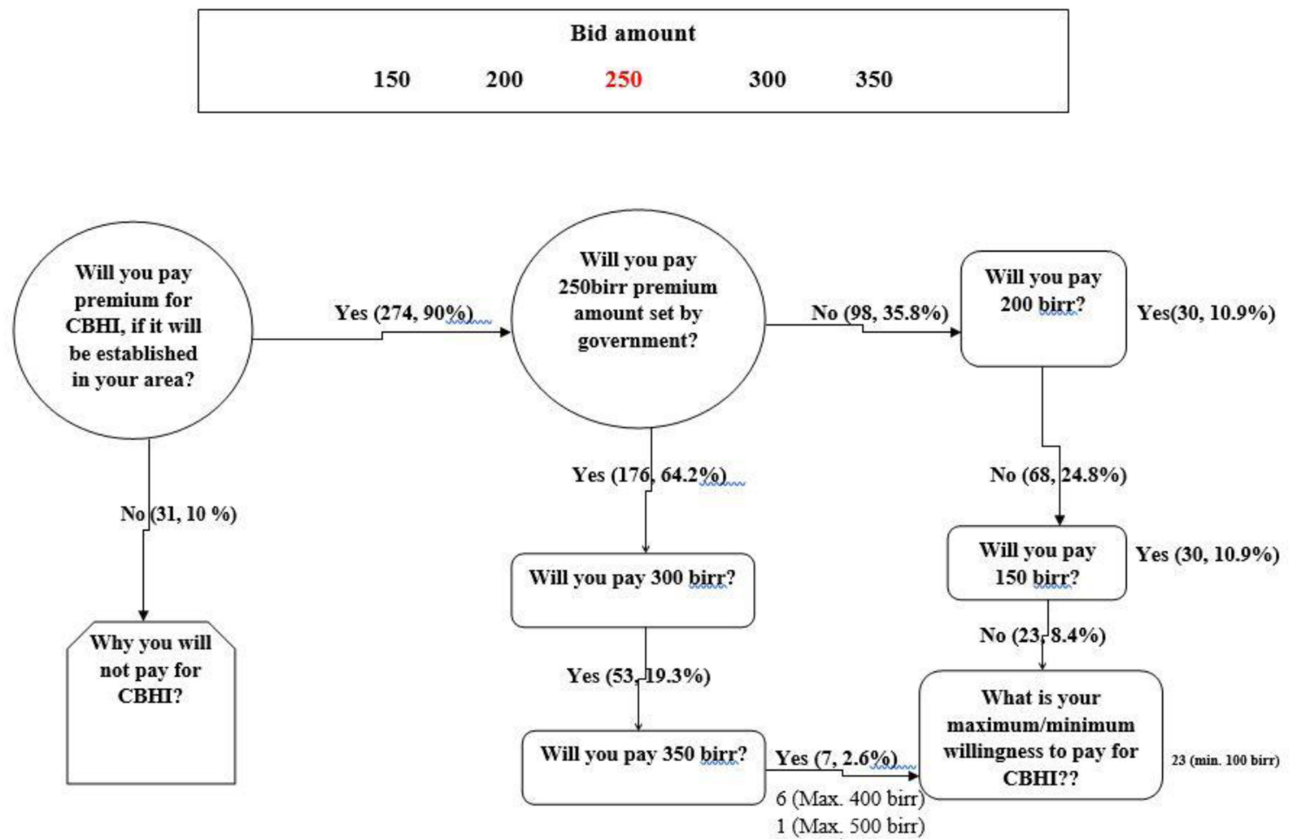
Bid amount

150 200 250 300 350

Will you pay premium for CBHI, if it will be established in your area?

Yes (274, 90%)

Will you pay 250birr premium amount set by government?

No (98, 35.8%)

Will you pay 200 birr?

Yes(30, 10.9%)

No (31, 10 %)

Yes (176, 64.2%)

No (68, 24.8%)

Will you pay 300 birr?

Will you pay 150 birr?

Yes (30, 10.9%)

No (23, 8.4%)

Why you will not pay for CBHI?

Yes (53, 19.3%)

What is your maximum/minimum willingness to pay for CBHI??

Will you pay 350 birr?

Yes (7, 2.6%)

23 (min. 100 birr)

6 (Max. 400 birr)

1 (Max. 500 birr)